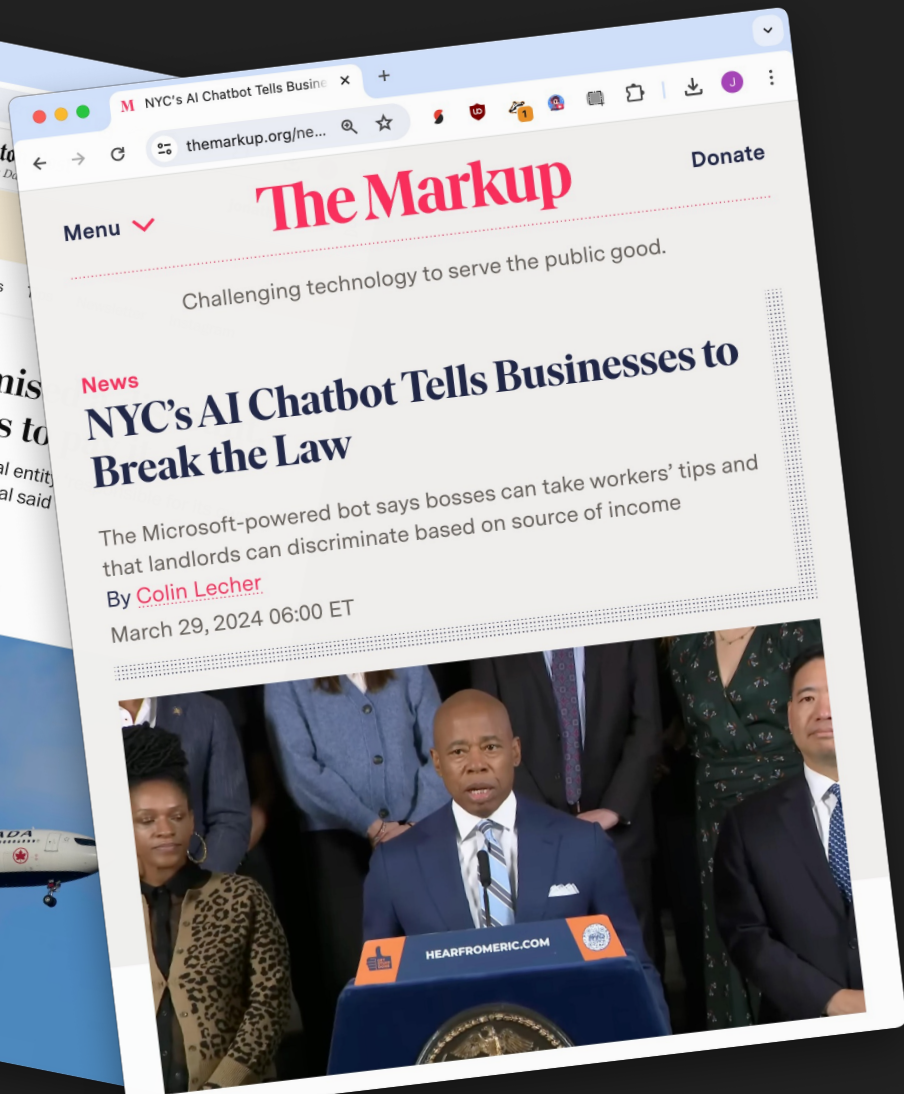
NYC's AI Chatbot Tells Busine

themarkup.org/ne...

Donate

The Markup

Menu

Challenging technology to serve the public good.

News

NYC's AI Chatbot Tells Businesses to Break the Law

The Microsoft-powered bot says bosses can take workers' tips and that landlords can discriminate based on source of income

By Colin Lecher

March 29, 2024 06:00 ET

HEARFROMERIC.COM

nis
s to
al entity
al said